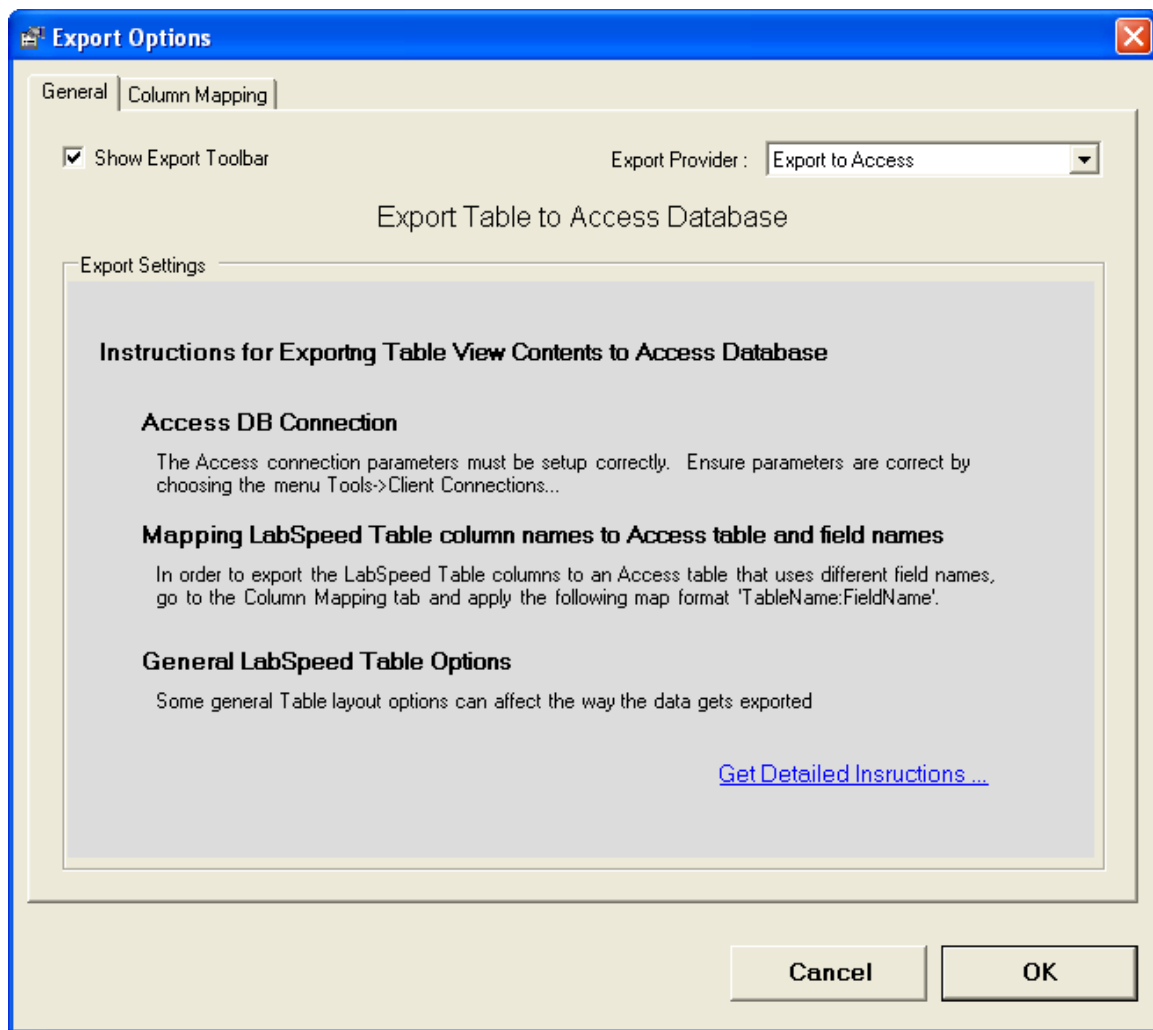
Export Options

General | Column Mapping

Show Export Toolbar

Export Provider : Export to Access

Export Table to Access Database

Export Settings

Instructions for Exportng Table View Contents to Access Database

Access DB Connection

The Access connection parameters must be setup correctly. Ensure parameters are correct by choosing the menu Tools->Client Connections...

Mapping LabSpeed Table column names to Access table and field names

In order to export the LabSpeed Table columns to an Access table that uses different field names, go to the Column Mapping tab and apply the following map format 'TableName:FieldName'.

General LabSpeed Table Options

Some general Table layout options can affect the way the data gets exported

Get Detailed Insructions ...

Cancel

OK